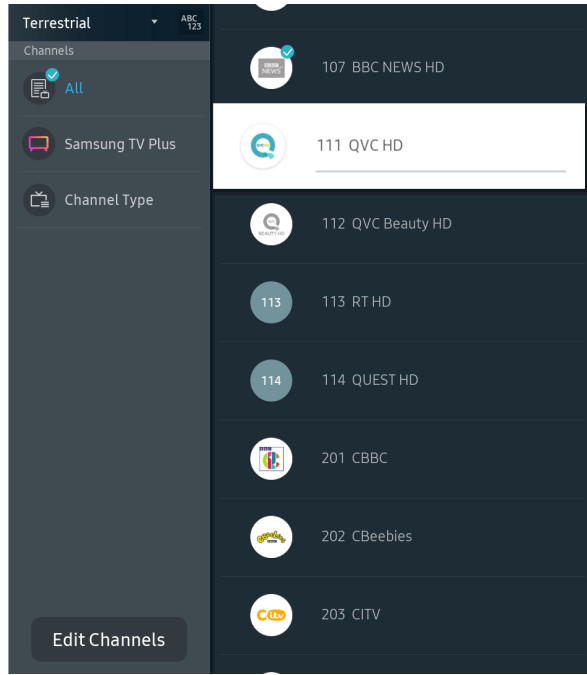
Terrestrial
ABC 123
Channels
All
Samsung TV Plus
Channel Type
Edit Channels

BBC NEWS
107 BBC NEWS HD
111 QVC HD
BEAUTY HD
112 QVC Beauty HD
113
113 RT HD
114
114 QUEST HD
201 CBBC
202 CBeebies
203 CITV